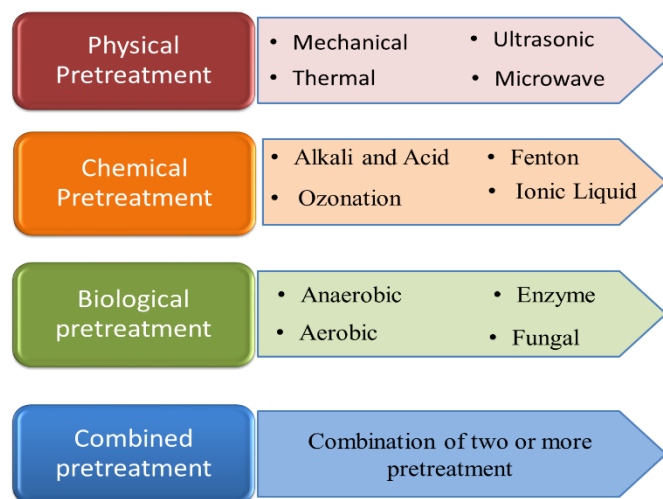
Physical Pretreatment

- Mechanical
- Ultrasonic
- Thermal
- Microwave

Chemical Pretreatment

- Alkali and Acid
- Fenton
- Ozonation
- Ionic Liquid

Biological pretreatment

- Anaerobic
- Enzyme
- Aerobic
- Fungal

Combined pretreatment

Combination of two or more pretreatment